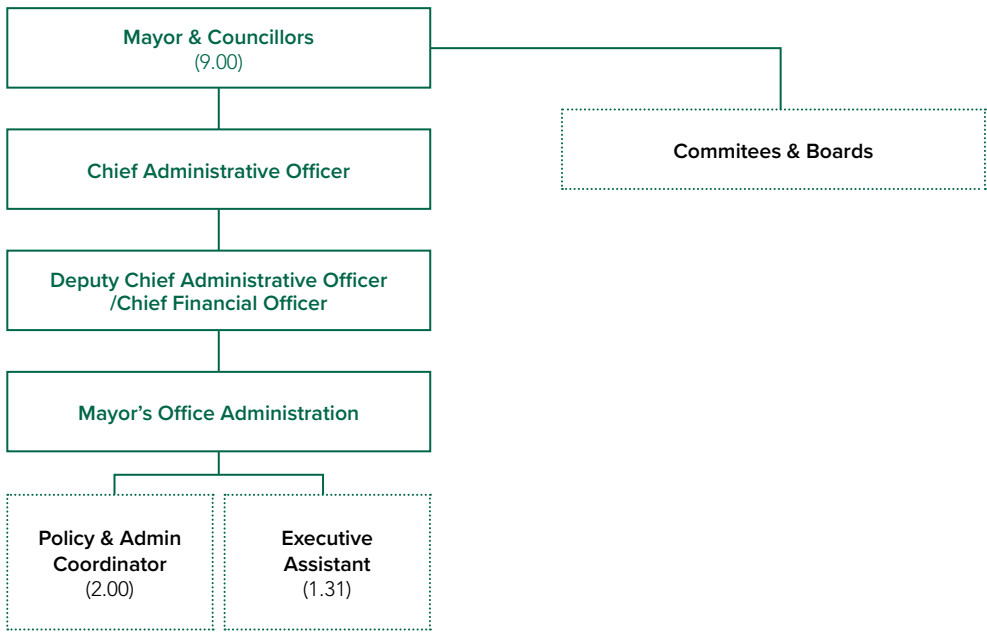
Mayor & Councillors
(9.00)

Commitees & Boards

Chief Administrative Officer

Deputy Chief Administrative Officer /Chief Financial Officer

Mayor’s Office Administration

Policy & Admin Coordinator
(2.00)

Executive Assistant
(1.31)